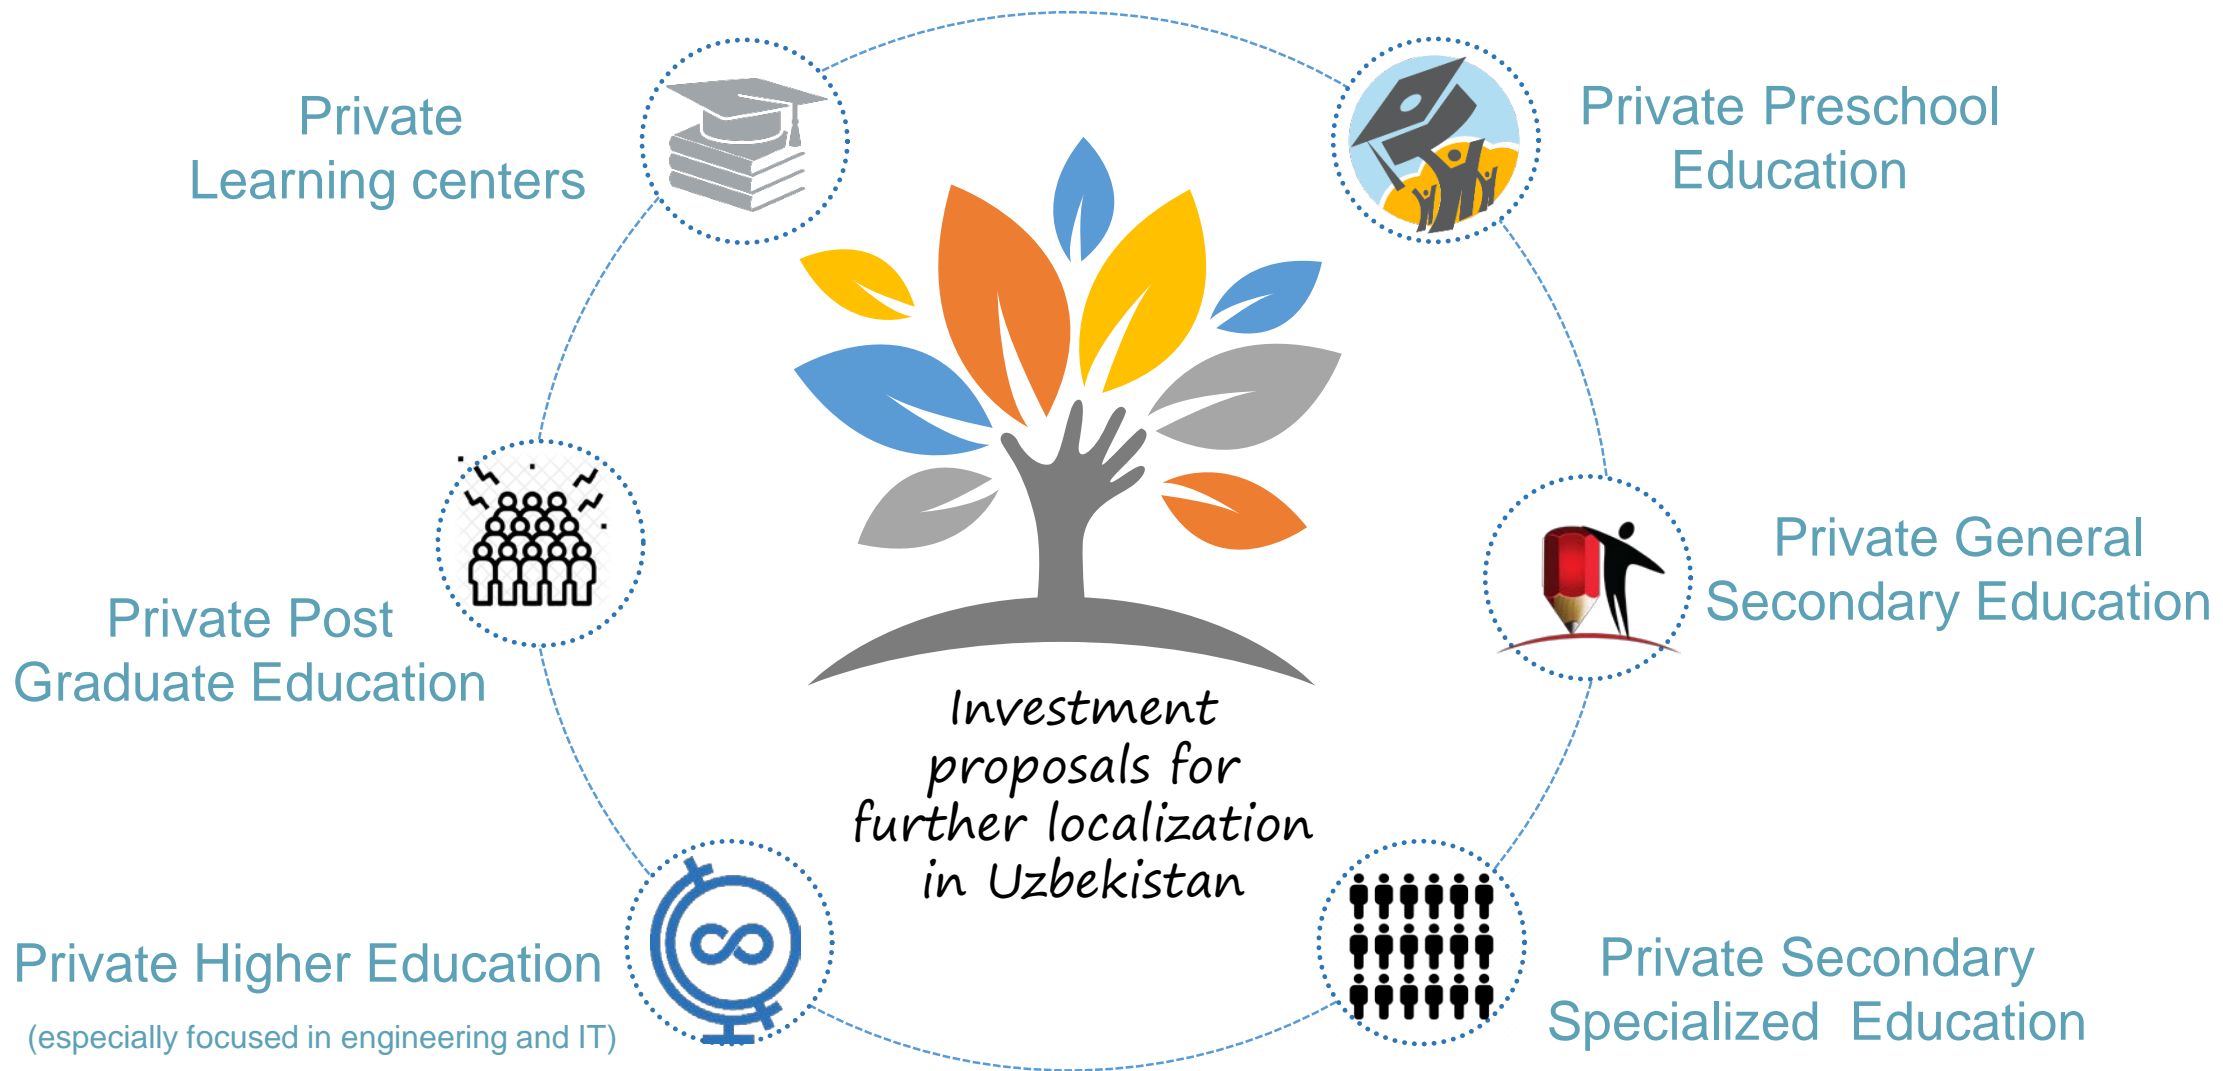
Private Learning centers

Private Preschool Education

Investment proposals for further localization in Uzbekistan

Private Post Graduate Education

Private General Secondary Education

Private Higher Education

(especially focused in engineering and IT)

Private Secondary Specialized Education